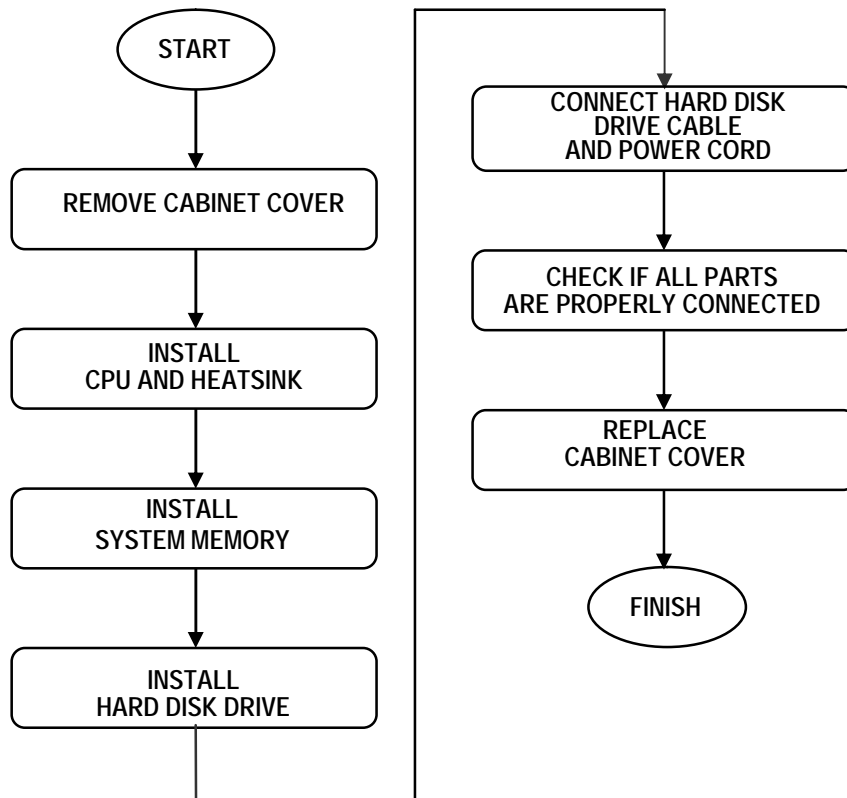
START

REMOVE CABINET COVER

INSTALL
CPU AND HEATSINK

INSTALL
SYSTEM MEMORY

INSTALL
HARD DISK DRIVE

CONNECT HARD DISK
DRIVE CABLE
AND POWER CORD

CHECK IF ALL PARTS
ARE PROPERLY CONNECTED

REPLACE
CABINET COVER

FINISH